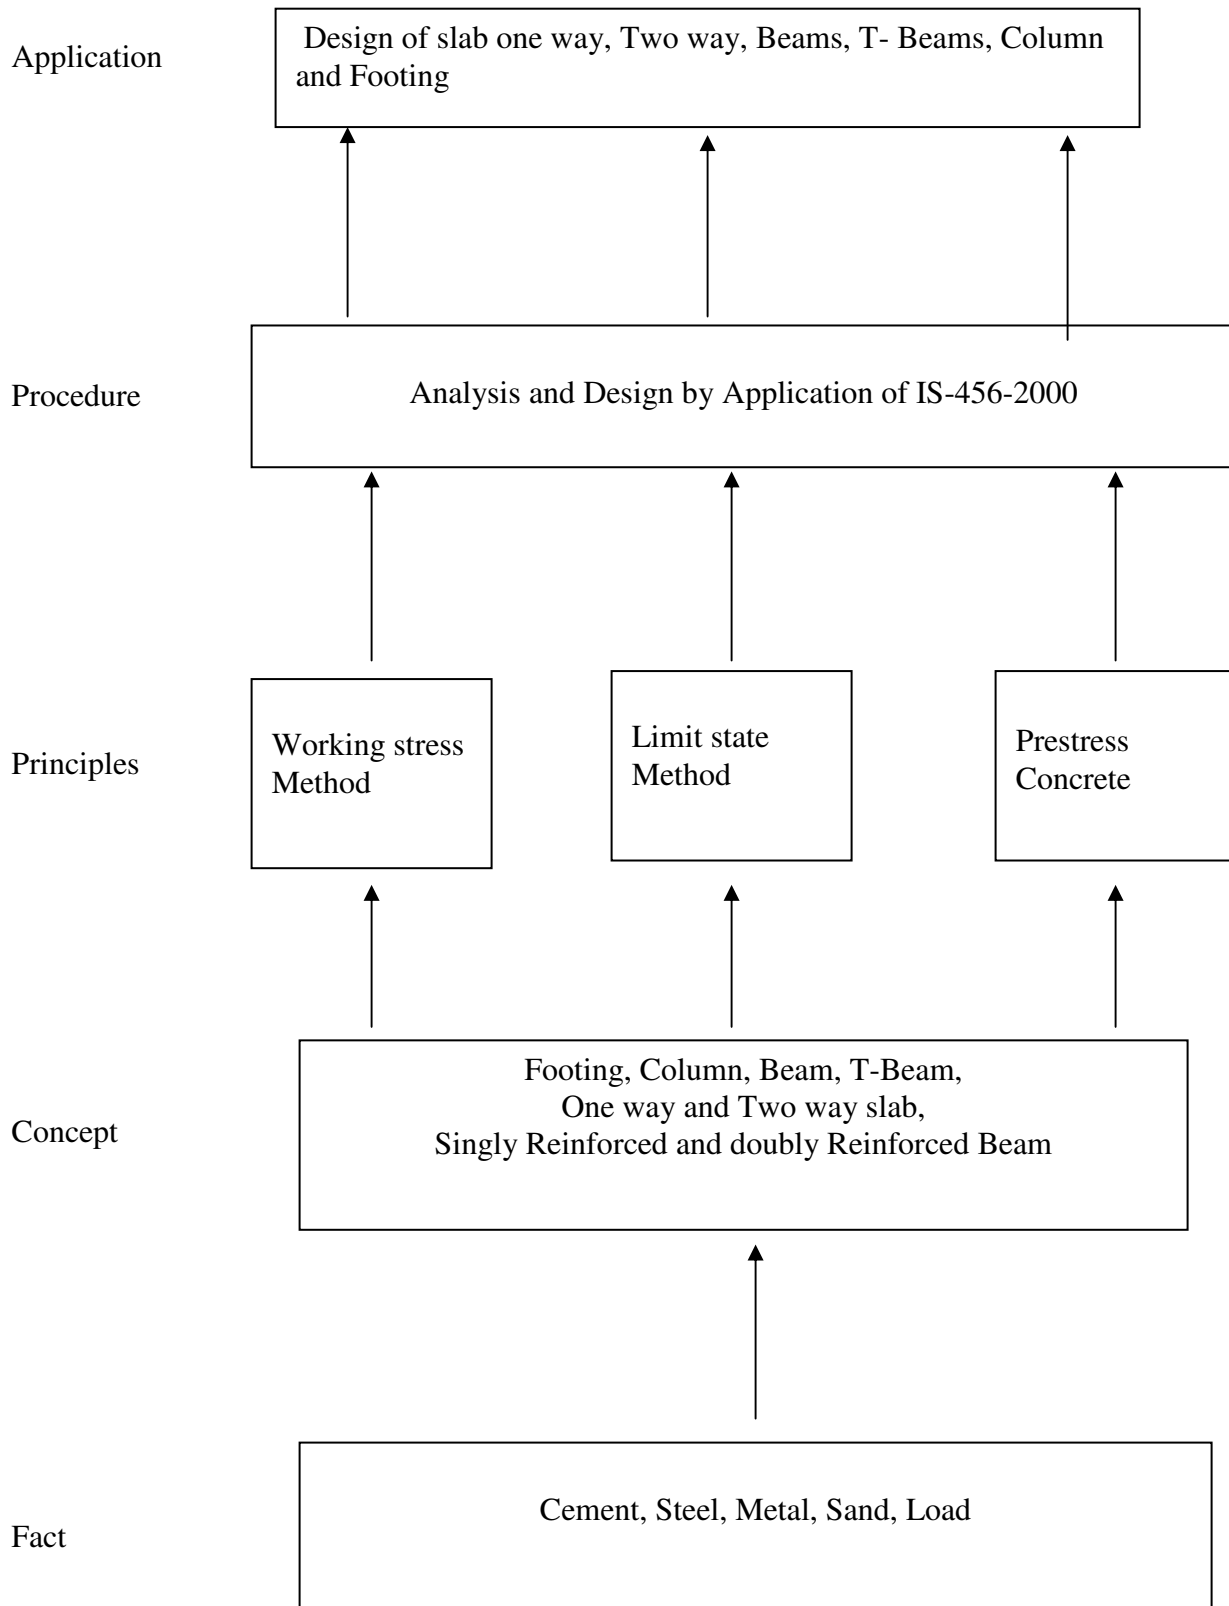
Application

Design of slab one way, Two way, Beams, T- Beams, Column and Footing

Procedure

Analysis and Design by Application of IS-456-2000

Principles

Working stress Method

Limit state Method

Prestress Concrete

Concept

Footing, Column, Beam, T-Beam, One way and Two way slab, Singly Reinforced and doubly Reinforced Beam

Fact

Cement, Steel, Metal, Sand, Load